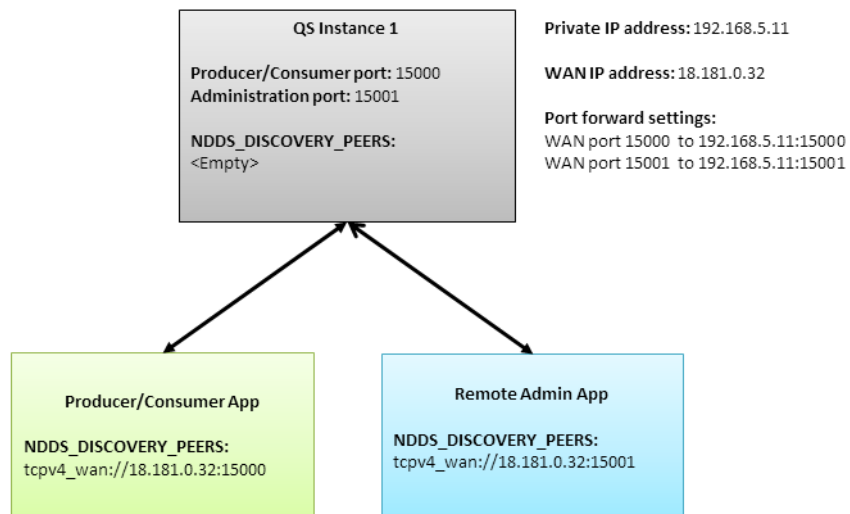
QS Instance 1

Producer/Consumer port: 15000
Administration port: 15001

NDDS_DISCOVERY_PEERS:
<Empty>

Private IP address: 192.168.5.11

WAN IP address: 18.181.0.32

Port forward settings:
WAN port 15000 to 192.168.5.11:15000
WAN port 15001 to 192.168.5.11:15001

Producer/Consumer App

NDDS_DISCOVERY_PEERS:
tcpv4_wan://18.181.0.32:15000

Remote Admin App

NDDS_DISCOVERY_PEERS:
tcpv4_wan://18.181.0.32:15001